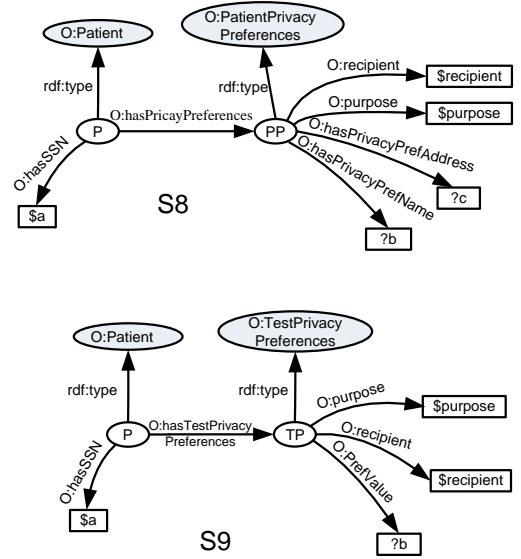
O:PatientPrivacy Preferences

O:Patient

rdf:type

rdf:type

O:recipient

$recipient

O:purpose

$purpose

O:hasPricayPreferences

P

PP

O:hasPrivacyPrefAddress

O:hasSSN

O:hasPrivacyPrefName

?c

S8

$a

?b

O:TestPrivacy Preferences

O:Patient

rdf:type

rdf:type

O:purpose

$purpose

O:hasTestPrivacy Preferences

P

TP

O:recipient

O:hasSSN

O:PrefValue

$recipient

$a

S9

?b